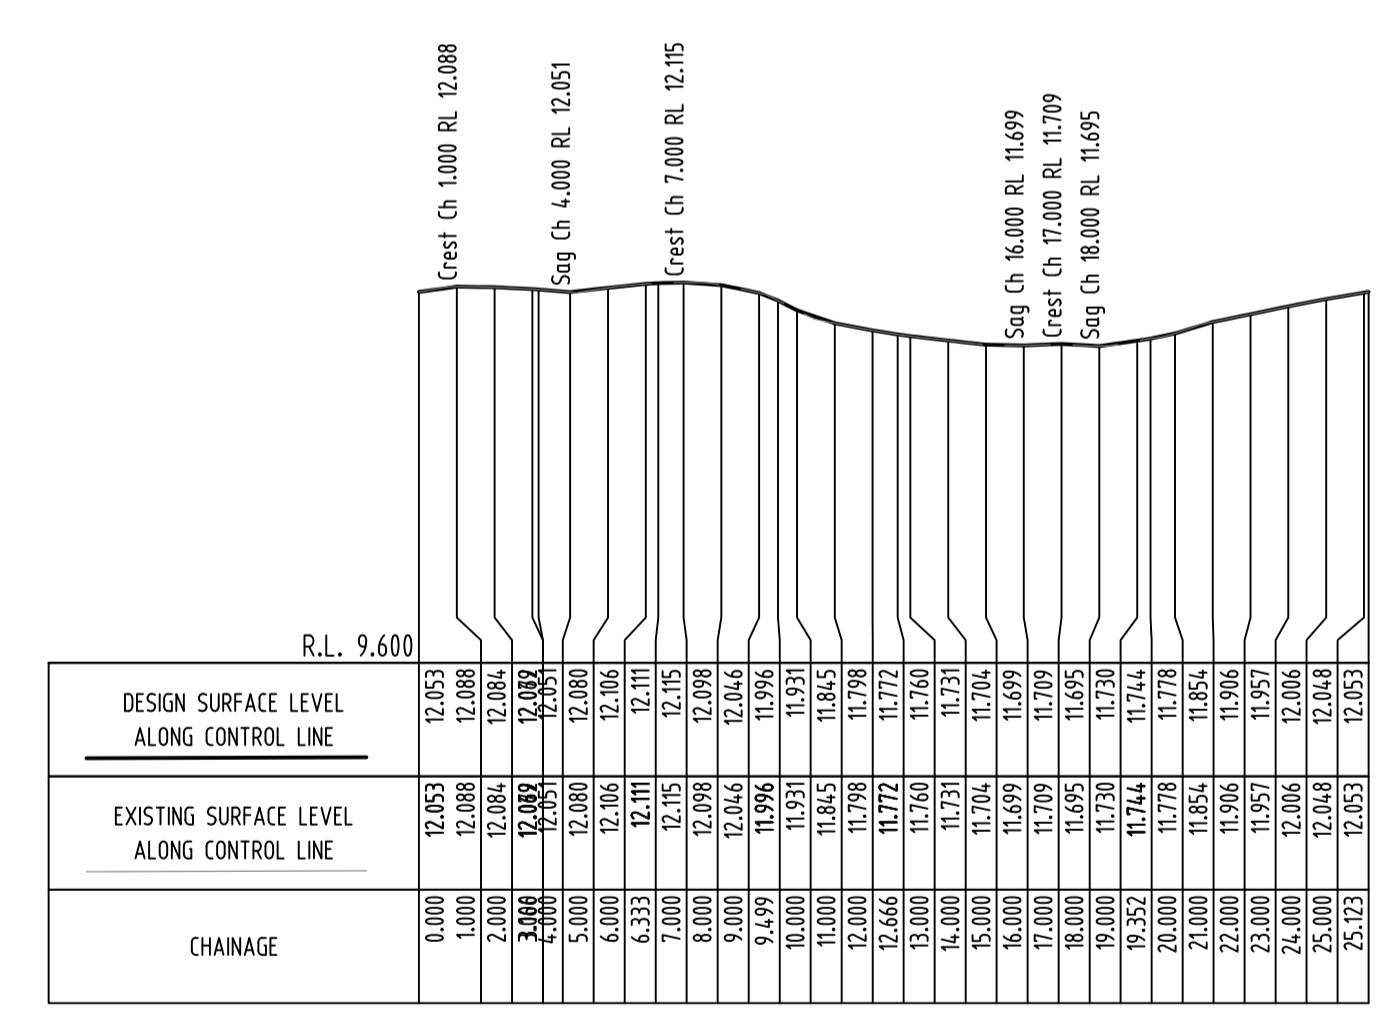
Crest Ch 1.000 RL 12.088
Sag Ch 4.000 RL 12.051
Crest Ch 7.000 RL 12.115
Sag Ch 16.000 RL 11.699
Crest Ch 17.000 RL 11.709
Sag Ch 18.000 RL 11.695

R.L. 9.600

| | | | | | | | | | | | | | | | | | | | | | | | | | | | | | | | |
|---|---|---|---|---|---|---|---|---|---|---|---|---|---|---|---|---|---|---|---|---|---|---|---|---|---|---|---|---|---|---|---|
| DESIGN SURFACE LEVEL ALONG CONTROL LINE | 12.053 | 12.088 | 12.084 | 12.089 | 12.051 | 12.080 | 12.106 | 12.111 | 12.115 | 12.098 | 12.046 | 11.996 | 11.931 | 11.845 | 11.798 | 11.772 | 11.760 | 11.731 | 11.704 | 11.699 | 11.709 | 11.695 | 11.730 | 11.744 | 11.778 | 11.854 | 11.906 | 11.957 | 12.006 | 12.048 | 12.053 |
| EXISTING SURFACE LEVEL ALONG CONTROL LINE | 12.053 | 12.088 | 12.084 | 12.089 | 12.051 | 12.080 | 12.106 | 12.111 | 12.115 | 12.098 | 12.046 | 11.996 | 11.931 | 11.845 | 11.798 | 11.772 | 11.760 | 11.731 | 11.704 | 11.699 | 11.709 | 11.695 | 11.730 | 11.744 | 11.778 | 11.854 | 11.906 | 11.957 | 12.006 | 12.048 | 12.053 |
| CHAINAGE | 0.000 | 1.000 | 2.000 | 3.000 | 4.000 | 5.000 | 6.000 | 6.333 | 7.000 | 8.000 | 9.000 | 9.499 | 10.000 | 11.000 | 12.000 | 12.666 | 13.000 | 14.000 | 15.000 | 16.000 | 17.000 | 18.000 | 19.000 | 19.352 | 20.000 | 21.000 | 22.000 | 23.000 | 24.000 | 25.000 | 25.123 |